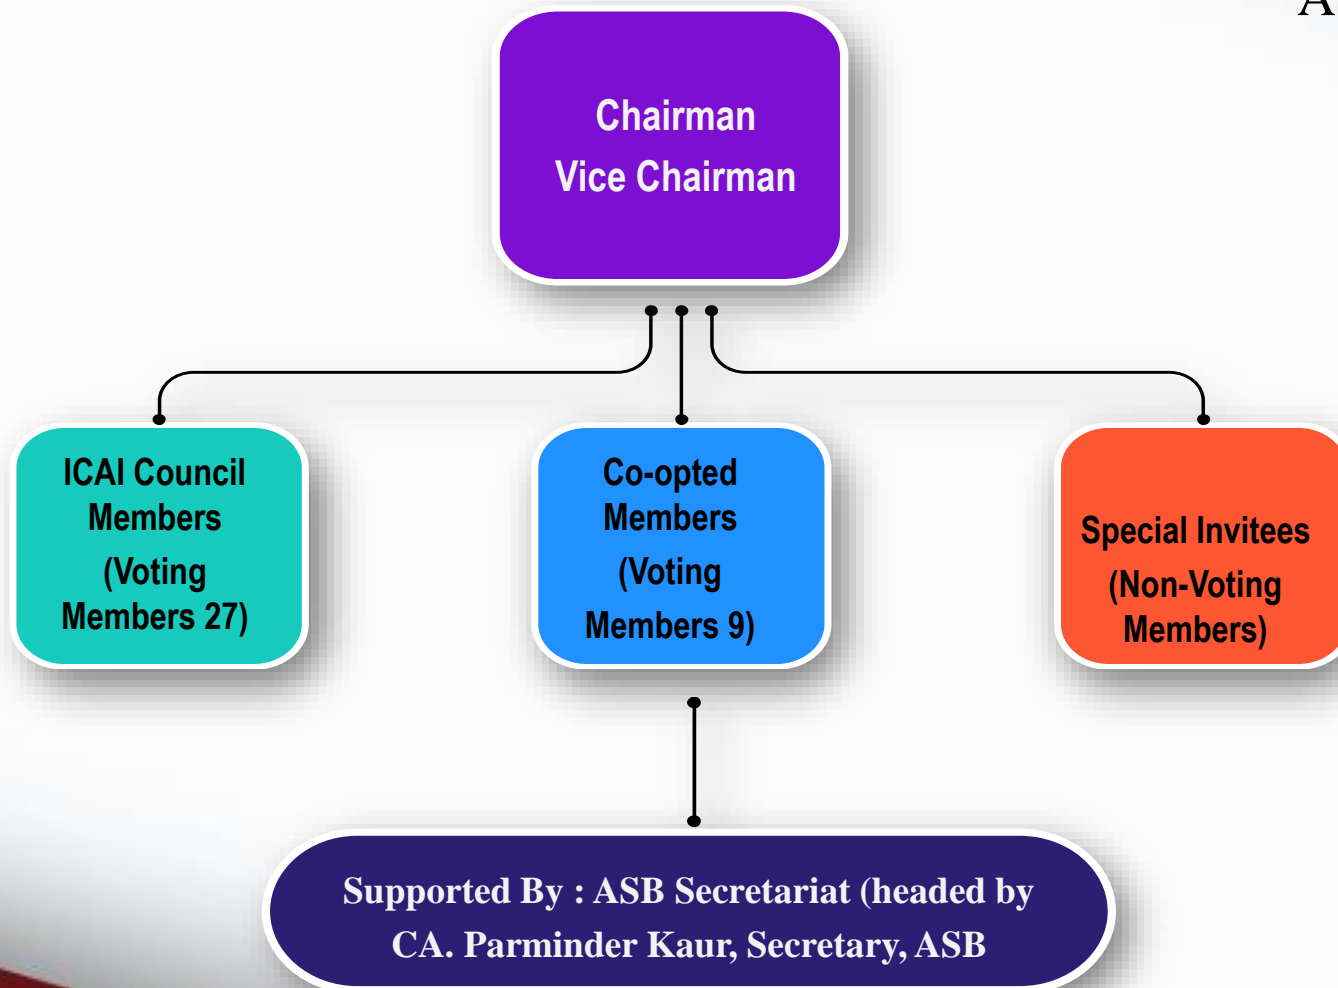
A

Chairman
Vice Chairman

ICAI Council Members (Voting Members 27)

Co-opted Members (Voting Members 9)

Special Invitees (Non-Voting Members)

Supported By : ASB Secretariat (headed by CA. Parminder Kaur, Secretary, ASB